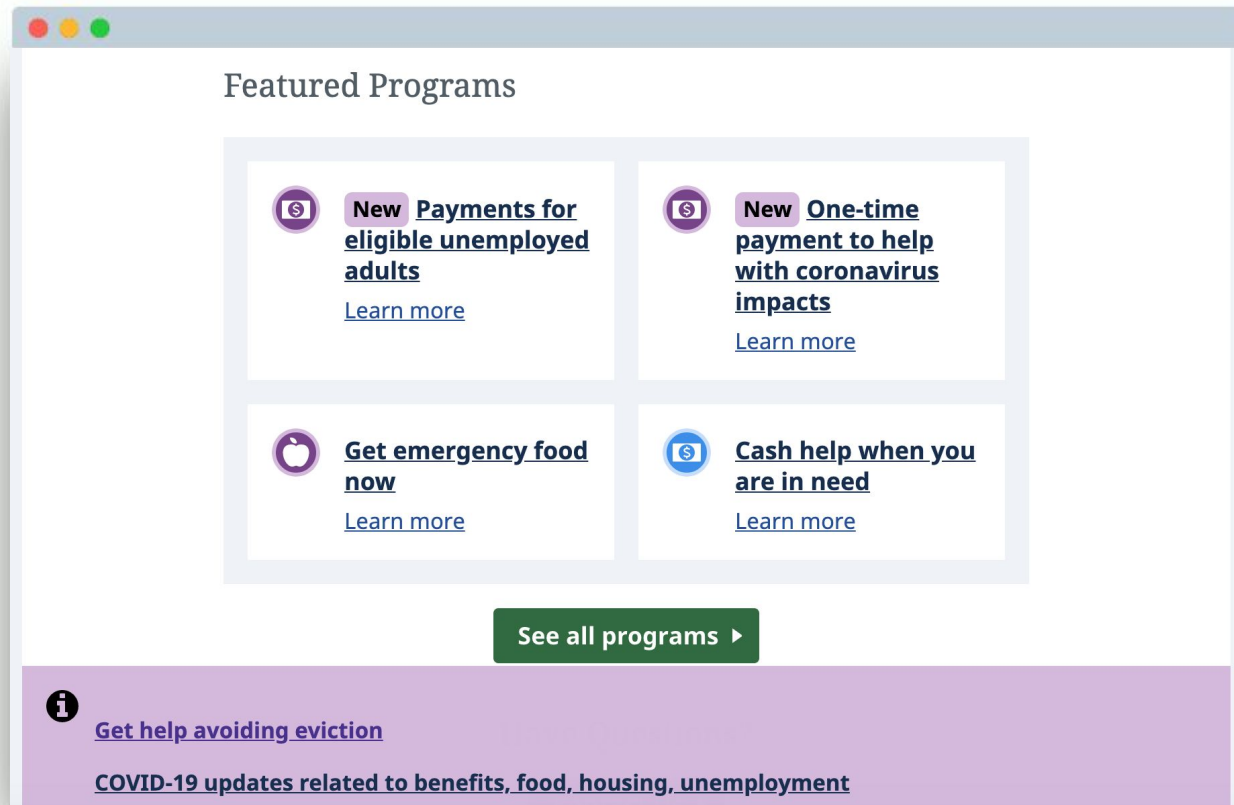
Featured Programs

New Payments for eligible unemployed adults
Learn more

New One-time payment to help with coronavirus impacts
Learn more

Get emergency food now
Learn more

Cash help when you are in need
Learn more

See all programs ▸

Get help avoiding eviction

COVID-19 updates related to benefits, food, housing, unemployment